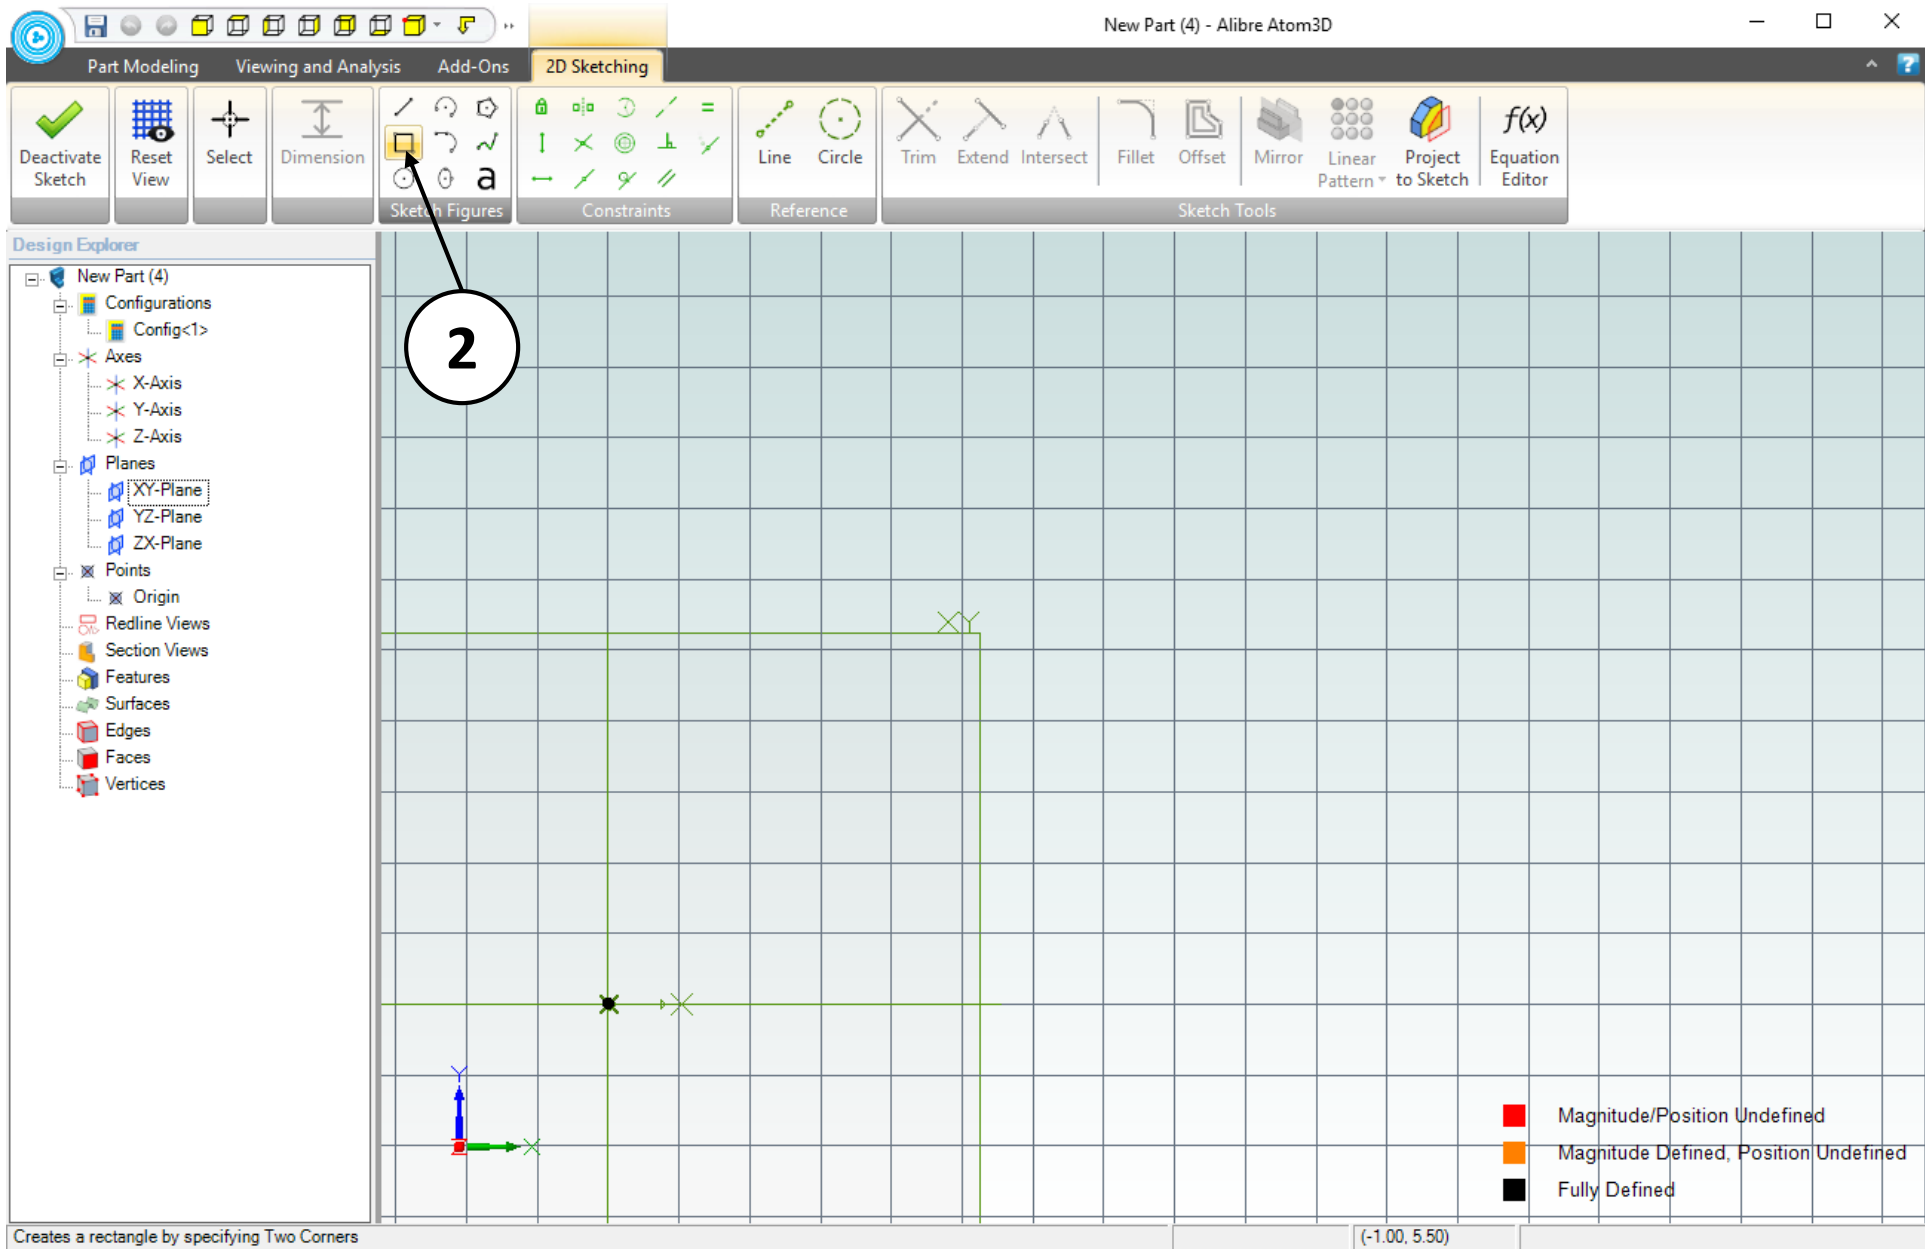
New Part (4) - Alibre Atom3D

Part Modeling
Viewing and Analysis
Add-Ons
2D Sketching

Deactivate Sketch
Reset View
Select
Dimension
a
Sketch Figures
Constraints
Line
Circle
Reference
Trim
Extend
Intersect
Fillet
Offset
Mirror
Linear Pattern
Project to Sketch
$f(x)$ Equation Editor
Sketch Tools

Design Explorer
New Part (4)
Configurations
Config<1>
Axes
X-Axis
Y-Axis
Z-Axis
Planes
XY-Plane
YZ-Plane
ZX-Plane
Points
Origin
Redline Views
Section Views
Features
Surfaces
Edges
Faces
Vertices

2

XY

Y

Magnitude/Position Undefined
Magnitude Defined, Position Undefined
Fully Defined

Creates a rectangle by specifying Two Corners
(-1.00, 5.50)